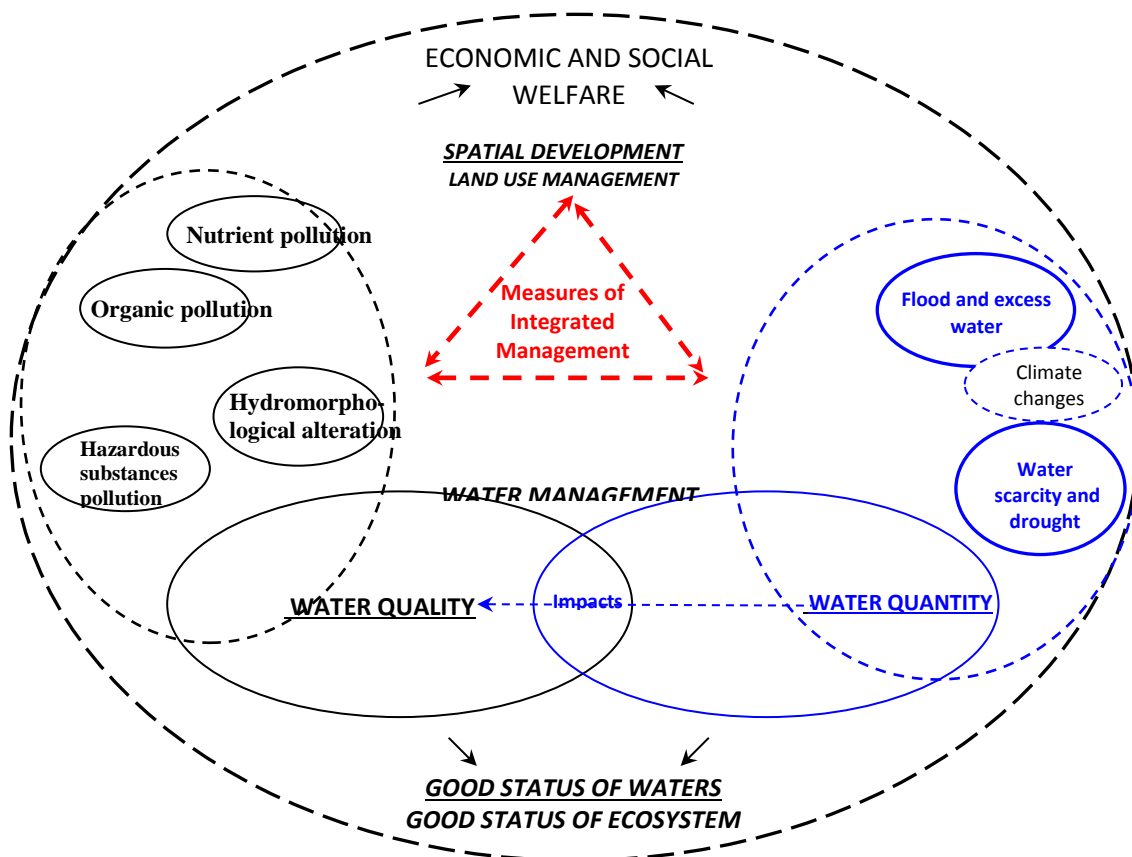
ECONOMIC AND SOCIAL WELFARE

SPATIAL DEVELOPMENT
LAND USE MANAGEMENT

Nutrient pollution

Organic pollution

Hydromorphological alteration

Hazardous substances pollution

Measures of Integrated Management

Flood and excess water

Climate changes

Water scarcity and drought

WATER MANAGEMENT

WATER QUALITY

Impacts

WATER QUANTITY

GOOD STATUS OF WATERS
GOOD STATUS OF ECOSYSTEM